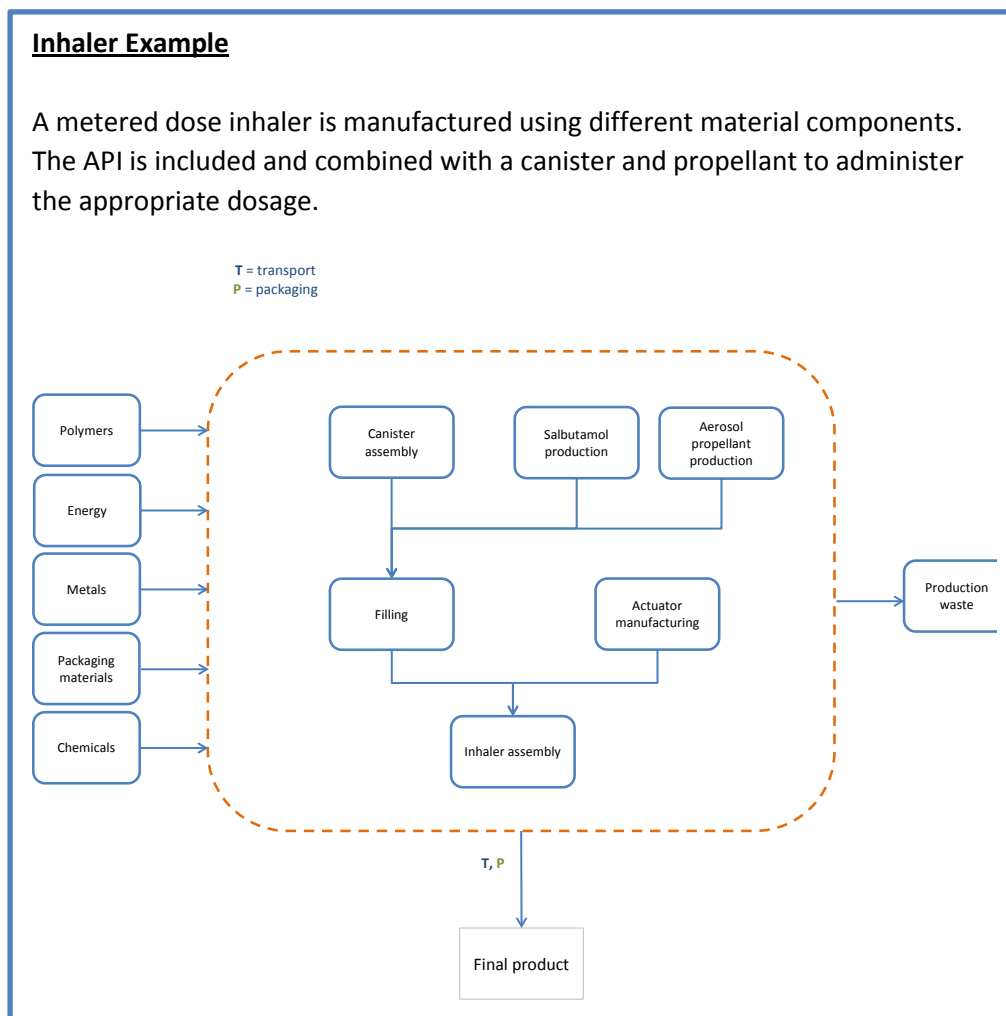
**Inhaler Example**

A metered dose inhaler is manufactured using different material components. The API is included and combined with a canister and propellant to administer the appropriate dosage.

**T** = transport
**P** = packaging

Polymers

Energy

Metals

Packaging materials

Chemicals

Canister assembly

Salbutamol production

Aerosol propellant production

Filling

Actuator manufacturing

Inhaler assembly

Production waste

T, P

Final product